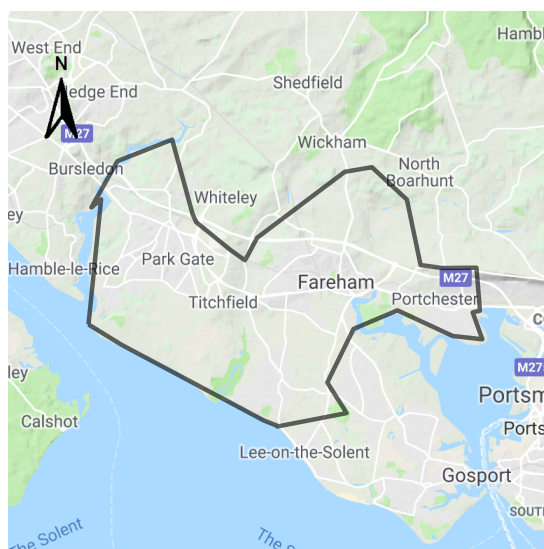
West End
N
Hedge End
M27
Bursledon
ey
Hamble-le-Rice
ey
Calshot
Hambl
Shedfield
Wickham
North
Boarhunt
Whiteley
Park Gate
Titchfield
Fareham
M27
Portchester
M27
Portsm
Ports
Lee-on-the-Solent
Gosport
SOUT
The Solent
The S